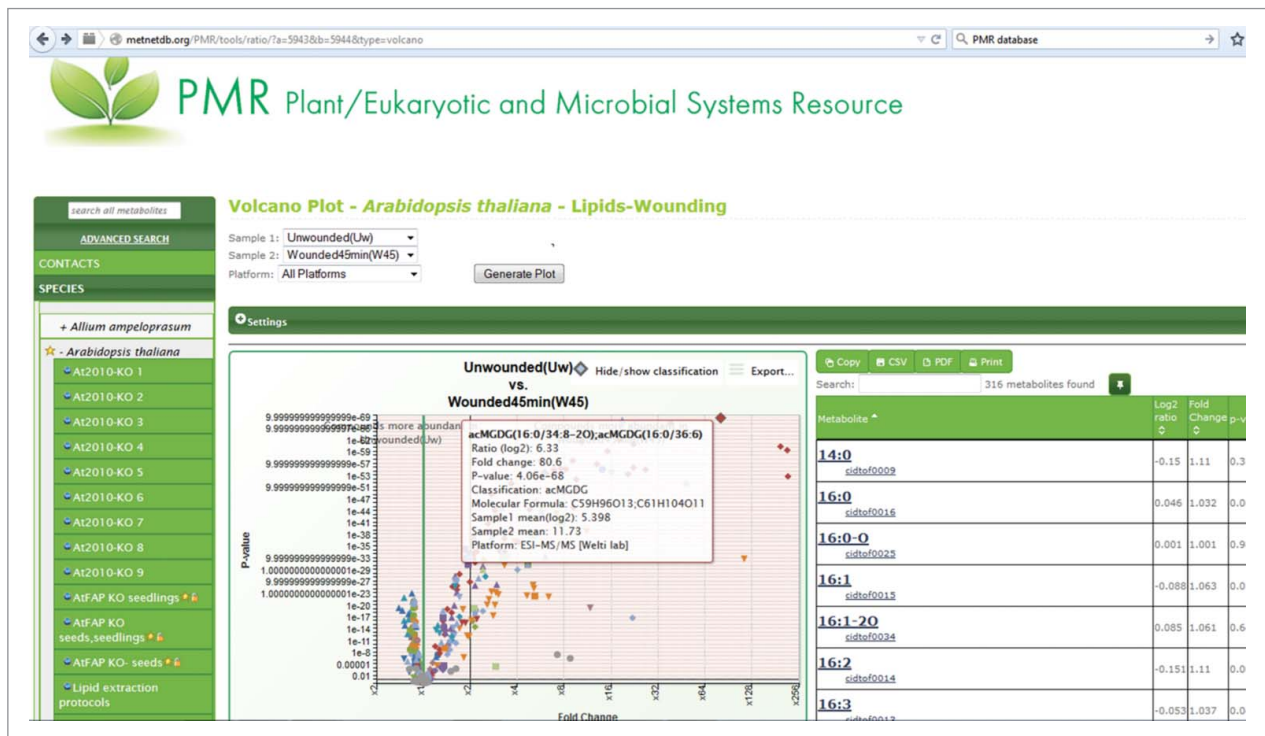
metnetdb.org/PMR/tools/ratio/?a=5943&b=5944&type=volcano

PMR database

PMR Plant/Eukaryotic and Microbial Systems Resource

search all metabolites

ADVANCED SEARCH

CONTACTS

SPECIES

+ Allium ampeloprasum

- Arabidopsis thaliana

At2010-KO 1

At2010-KO 2

At2010-KO 3

At2010-KO 4

At2010-KO 5

At2010-KO 6

At2010-KO 7

At2010-KO 8

At2010-KO 9

AtFAP KO seedlings

AtFAP KO seeds,seedlings

AtFAP KO- seeds

Lipid extraction protocols

Volcano Plot - Arabidopsis thaliana - Lipids-Wounding

Sample 1: Unwounded(Uw)

Sample 2: Wounded45min(W45)

Platform: All Platforms

Generate Plot

Settings

Unwounded(Uw) vs. Wounded45min(W45)

Hide/show classification

Export...

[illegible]s more abundan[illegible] Unwounded(Uw)

acMGDG(16:0/34:8-2O);acMGDG(16:0/36:6)
Ratio (log2): 6.33
Fold change: 80.6
P-value: 4.06e-68
Classification: acMGDG
Molecular Formula: C59H96O13;C61H104O11
Sample1 mean(log2): 5.398
Sample2 mean: 11.73
Platform: ESI-MS/MS [Welti lab]

9.99999999999999e-69
9.99999999999997e-66
1e-62
1e-59
9.99999999999999e-57
1e-53
9.99999999999999e-51
1e-47
1e-44
1e-41
1e-38
1e-35
9.99999999999999e-33
1.00000000000001e-29
9.99999999999999e-27
1.00000000000001e-23
1e-20
1e-17
1e-14
1e-11
1e-8
0.00001
0.01

P-value

x2 x1 x2 x4 x8 x16 x32 x64 x128 x256

Fold Change

Copy CSV PDF Print

Search: 316 metabolites found

| Metabolite | Log2 ratio | Fold Change | P-v |
|---|---|---|---|
| 14:0 cidtof0009 | -0.15 | 1.11 | 0.3 |
| 16:0 cidtof0016 | 0.046 | 1.032 | 0.0 |
| 16:0-O cidtof0025 | 0.001 | 1.001 | 0.9 |
| 16:1 cidtof0015 | -0.088 | 1.063 | 0.0 |
| 16:1-2O cidtof0034 | 0.085 | 1.061 | 0.6 |
| 16:2 cidtof0014 | -0.151 | 1.11 | 0.0 |
| 16:3 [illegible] | -0.053 | 1.037 | 0.0 |